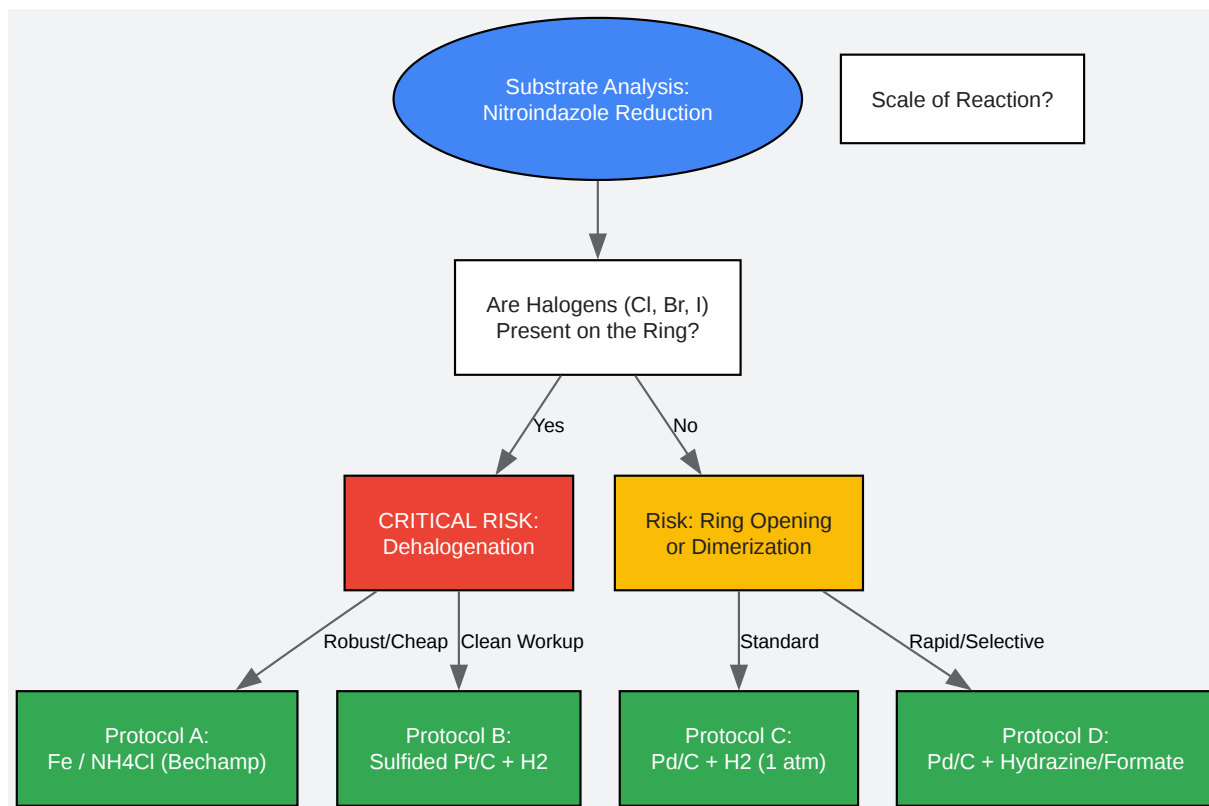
Substrate Analysis:
Nitroindazole Reduction

Scale of Reaction?

Are Halogens (Cl, Br, I)
Present on the Ring?

Yes

No

CRITICAL RISK:
Dehalogenation

Risk: Ring Opening
or Dimerization

Robust/Cheap

Clean Workup

Standard

Rapid/Selective

Protocol A:
Fe / NH4Cl (Bechamp)

Protocol B:
Sulfided Pt/C + H2

Protocol C:
Pd/C + H2 (1 atm)

Protocol D:
Pd/C + Hydrazine/Formate